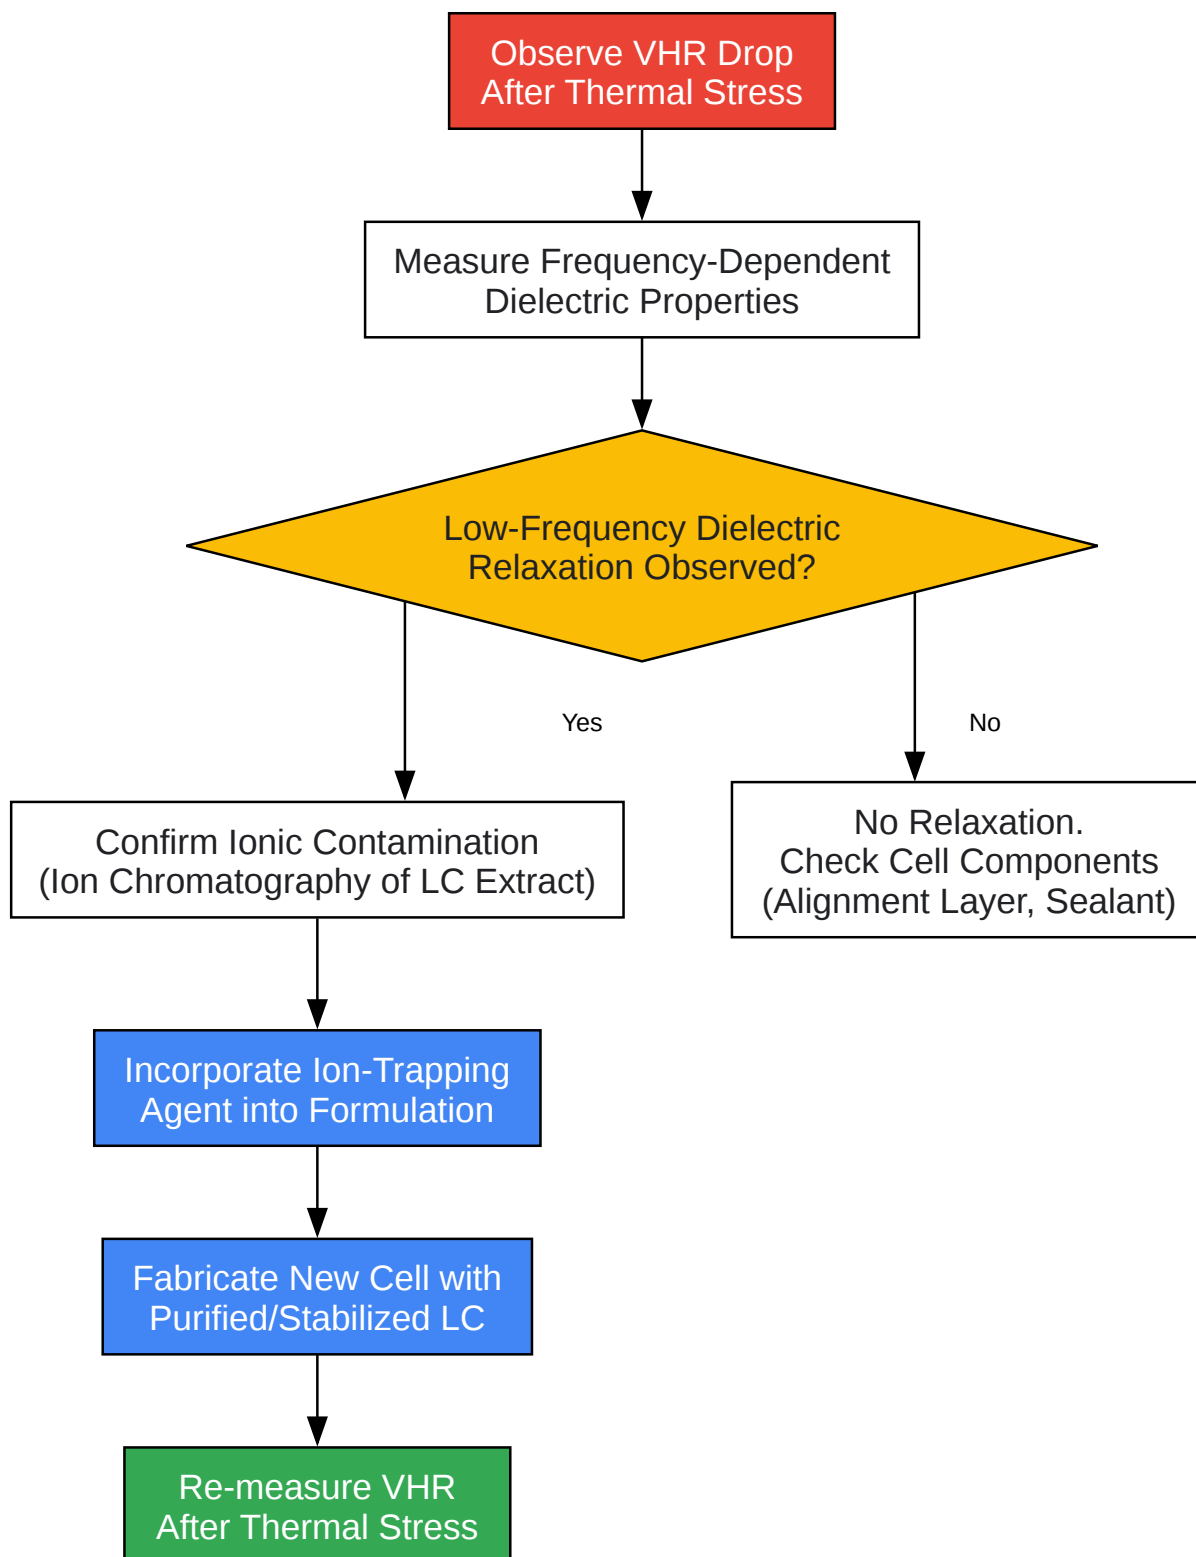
Observe VHR Drop
After Thermal Stress

Measure Frequency-Dependent
Dielectric Properties

Low-Frequency Dielectric
Relaxation Observed?

Yes

No

Confirm Ionic Contamination
(Ion Chromatography of LC Extract)

No Relaxation.
Check Cell Components
(Alignment Layer, Sealant)

Incorporate Ion-Trapping
Agent into Formulation

Fabricate New Cell with
Purified/Stabilized LC

Re-measure VHR
After Thermal Stress